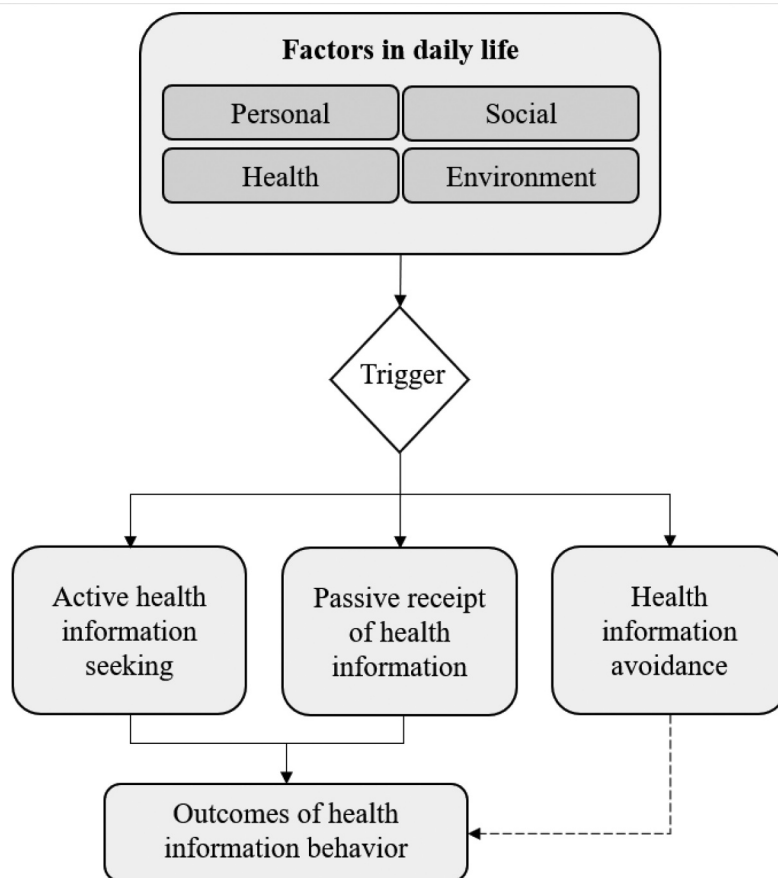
Factors in daily life

Personal

Social

Health

Environment

Trigger

Active health information seeking

Passive receipt of health information

Health information avoidance

Outcomes of health information behavior